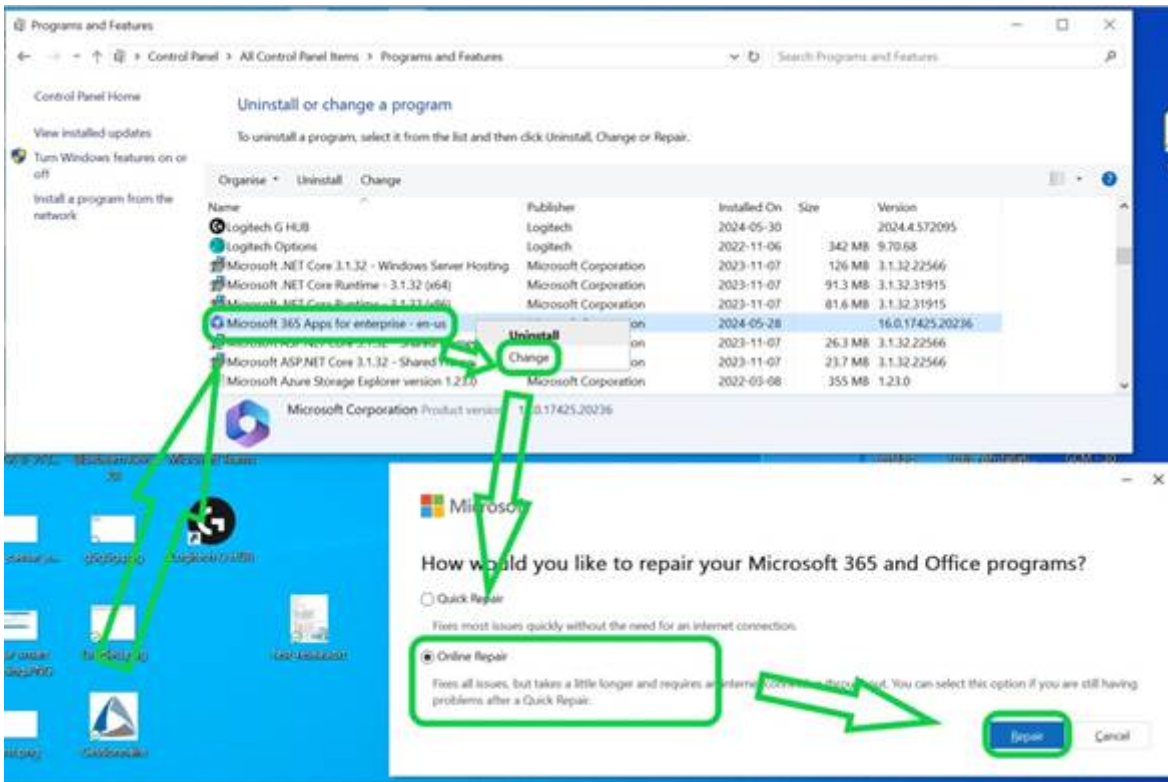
Programs and Features

Control Panel > All Control Panel Items > Programs and Features

Search Programs and Features

Control Panel Home

View installed updates

Turn Windows features on or off

Install a program from the network

Uninstall or change a program

To uninstall a program, select it from the list and then click Uninstall, Change or Repair.

Organise ▾ Uninstall Change

| Name | Publisher | Installed On | Size | Version |
|---|---|---|---|---|
| Logitech G HUB | Logitech | 2024-05-30 | | 2024.4.572095 |
| Logitech Options | Logitech | 2022-11-06 | 342 MB | 9.70.68 |
| Microsoft .NET Core 3.1.32 - Windows Server Hosting | Microsoft Corporation | 2023-11-07 | 126 MB | 3.1.32.22566 |
| Microsoft .NET Core Runtime - 3.1.32 (x64) | Microsoft Corporation | 2023-11-07 | 91.3 MB | 3.1.32.31915 |
| Microsoft .NET Core Runtime - 3.1.32 (x86) | Microsoft Corporation | 2023-11-07 | 81.6 MB | 3.1.32.31915 |
| Microsoft 365 Apps for enterprise - en-us | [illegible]on | 2024-05-28 | | 16.0.17425.20236 |
| Microsoft ASP.NET Core 3.1.32 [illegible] | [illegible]on | 2023-11-07 | 26.3 MB | 3.1.32.22566 |
| Microsoft ASP.NET Core 3.1.32 - Shared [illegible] | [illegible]on | 2023-11-07 | 23.7 MB | 3.1.32.22566 |
| Microsoft Azure Storage Explorer version 1.23.0 | Microsoft Corporation | 2022-03-08 | 355 MB | 1.23.0 |

Uninstall

Change

Microsoft Corporation Product version: 1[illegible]0.17425.20236

Logitech G HUB

Microsoft

How would you like to repair your Microsoft 365 and Office programs?

Quick Repair

Fixes most issues quickly without the need for an internet connection.

Online Repair

Fixes all issues, but takes a little longer and requires an internet connection throughout. You can select this option if you are still having problems after a Quick Repair.

Repair

Cancel